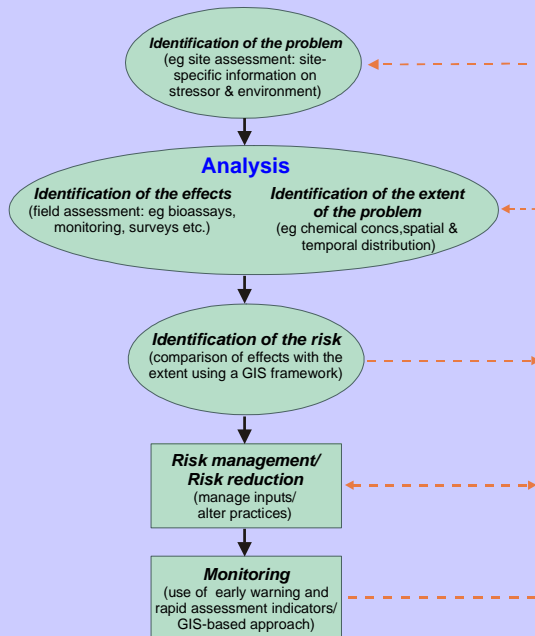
Identification of the problem
(eg site assessment: site-specific information on stressor & environment)

Analysis

Identification of the effects
(field assessment: eg bioassays, monitoring, surveys etc.)

Identification of the extent of the problem
(eg chemical concs,spatial & temporal distribution)

Identification of the risk
(comparison of effects with the extent using a GIS framework)

Risk management/ Risk reduction
(manage inputs/ alter practices)

Monitoring
(use of early warning and rapid assessment indicators/ GIS-based approach)